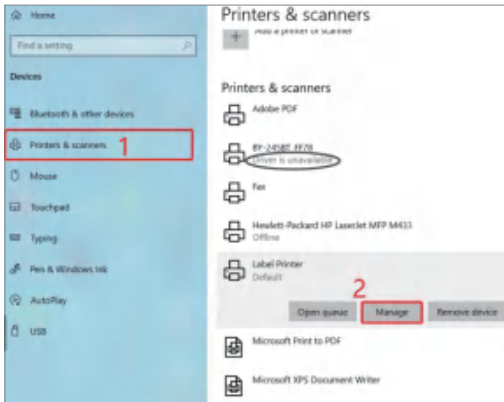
Home

Find a setting

Devices

Bluetooth & other devices

Printers & scanners 1

Mouse

Touchpad

Typing

Pen & Windows Ink

AutoPlay

USB

Printers & scanners

Add a printer or scanner

Printers & scanners

Adobe PDF

BY-245BT FF78
Driver is unavailable

Fax

Hewlett-Packard HP LaserJet MFP M433
Offline

Label Printer
Default

2

Open queue

Manage

Remove device

Microsoft Print to PDF

Microsoft XPS Document Writer